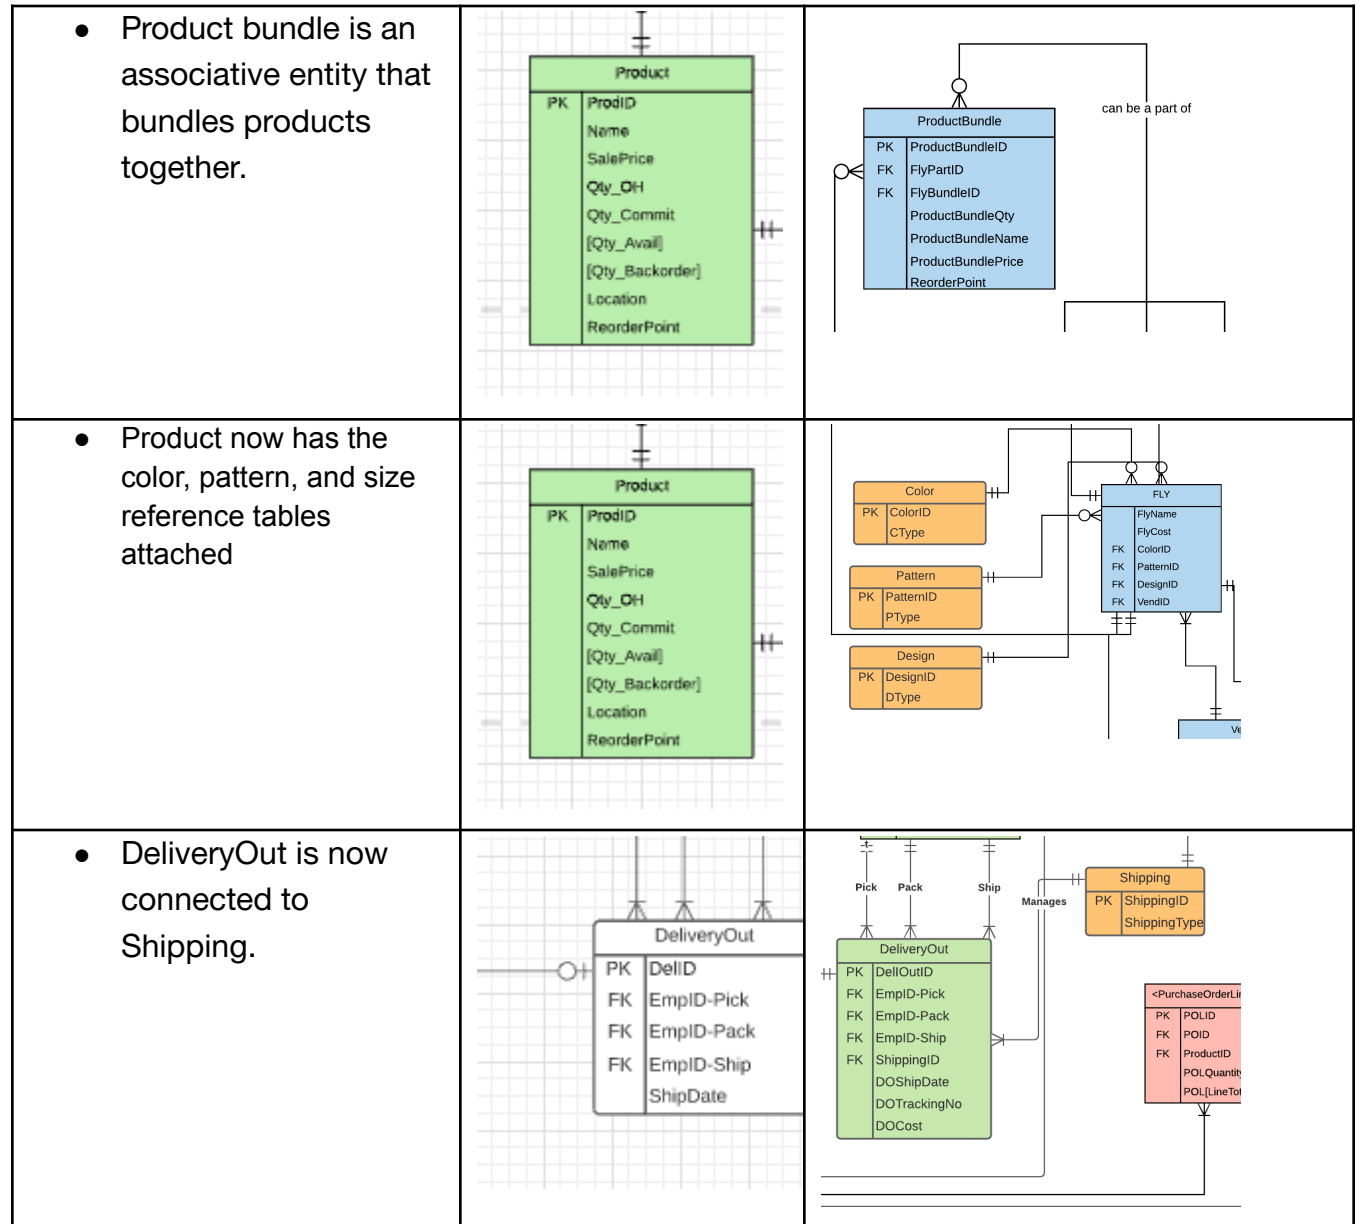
| | | |
|---|---|---|
| • Product bundle is an associative entity that bundles products together. | Product<br>PK ProdID<br>Name<br>SalePrice<br>Qty_OH<br>Qty_Commit<br>[Qty_Avail]<br>[Qty_Backorder]<br>Location<br>ReorderPoint | can be a part of<br>ProductBundle<br>PK ProductBundleID<br>FK FlyPartID<br>FK FlyBundleID<br>ProductBundleQty<br>ProductBundleName<br>ProductBundlePrice<br>ReorderPoint |
| • Product now has the color, pattern, and size reference tables attached | Product<br>PK ProdID<br>Name<br>SalePrice<br>Qty_OH<br>Qty_Commit<br>[Qty_Avail]<br>[Qty_Backorder]<br>Location<br>ReorderPoint | Color<br>PK ColorID<br>CType<br>Pattern<br>PK PatternID<br>PType<br>Design<br>PK DesignID<br>DType<br>FLY<br>FlyName<br>FlyCost<br>FK ColorID<br>FK PatternID<br>FK DesignID<br>FK VendID<br>Ve |
| • DeliveryOut is now connected to Shipping. | DeliveryOut<br>PK DelID<br>FK EmpID-Pick<br>FK EmpID-Pack<br>FK EmpID-Ship<br>ShipDate | Pick Pack Ship<br>Manages<br>Shipping<br>PK ShippingID<br>ShippingType<br>DeliveryOut<br>PK DelIOutID<br>FK EmpID-Pick<br>FK EmpID-Pack<br>FK EmpID-Ship<br>FK ShippingID<br>DOShipDate<br>DOTrackingNo<br>DOCost<br>&lt;PurchaseOrderLi<br>PK POLID<br>FK POID<br>FK ProductID<br>POLQuantit<br>POL[LineTo |